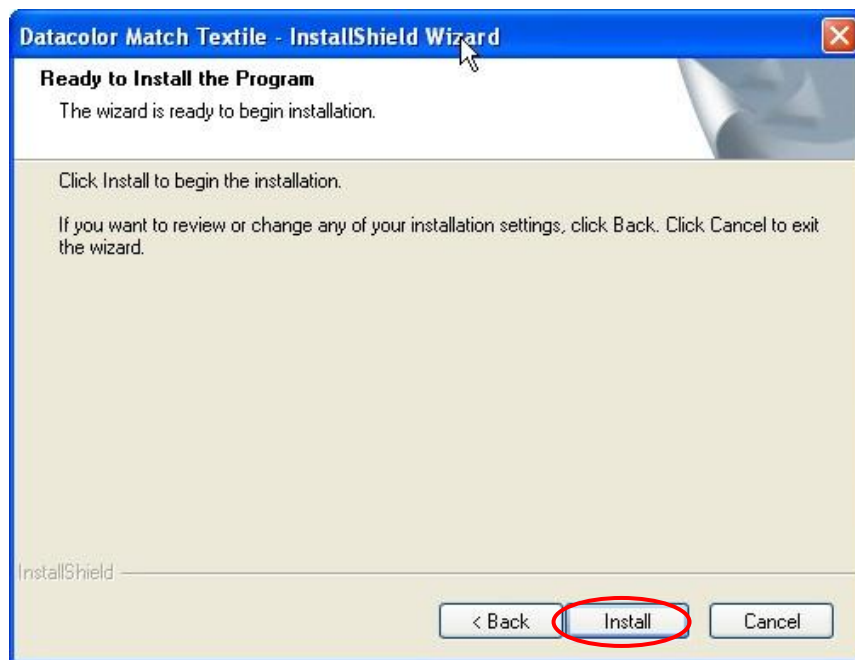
Datacolor Match Textile - InstallShield Wizard

Ready to Install the Program

The wizard is ready to begin installation.

Click Install to begin the installation.

If you want to review or change any of your installation settings, click Back. Click Cancel to exit the wizard.

InstallShield

< Back

Install

Cancel